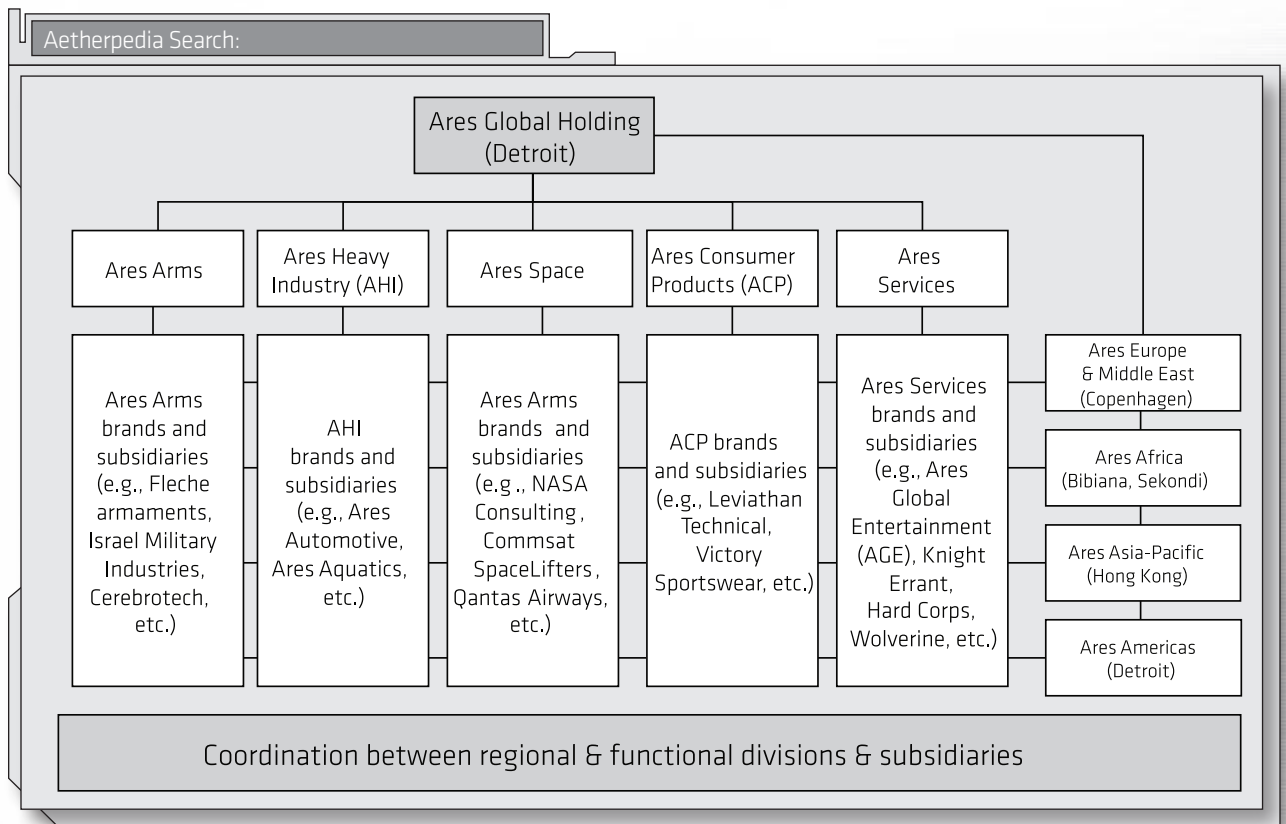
Aetherpedia Search:

Ares Global Holding (Detroit)

Ares Arms

Ares Heavy Industry (AHI)

Ares Space

Ares Consumer Products (ACP)

Ares Services

Ares Arms brands and subsidiaries (e.g., Fleche armaments, Israel Military Industries, Cerebrotech, etc.)

AHI brands and subsidiaries (e.g., Ares Automotive, Ares Aquatics, etc.)

Ares Arms brands and subsidiaries (e.g ., NASA Consulting , Commsat SpaceLifters , Qantas Airways, etc.)

ACP brands and subsidiaries (e.g., Leviathan Technical, Victory Sportswear, etc.)

Ares Services brands and subsidiaries (e.g., Ares Global Entertainment (AGE), Knight Errant, Hard Corps, Wolverine, etc.)

Ares Europe & Middle East (Copenhagen)

Ares Africa (Bibiana, Sekondi)

Ares Asia-Pacific (Hong Kong)

Ares Americas (Detroit)

Coordination between regional & functional divisions & subsidiaries